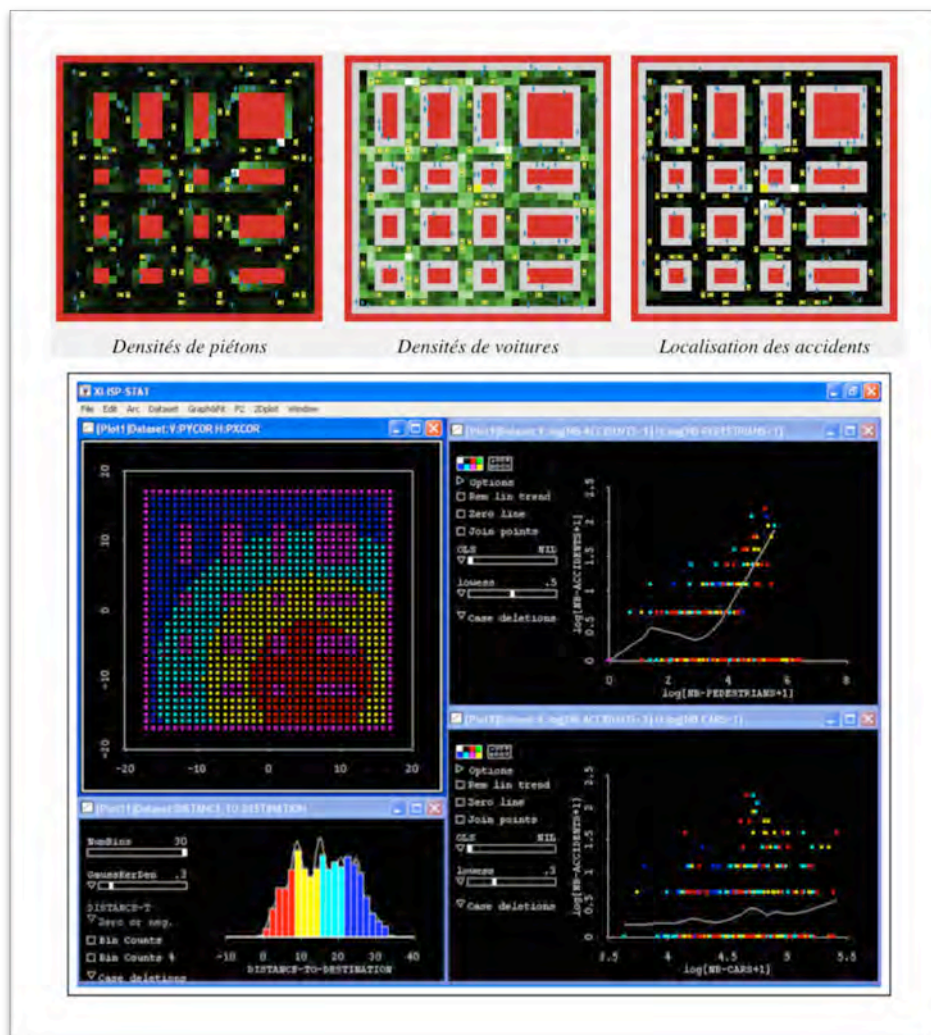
Densités de piétons

Densités de voitures

Localisation des accidents

XLISP-STAT

File Edit Arc Dataset GraphRit PC ZPlot Window

[Plot1]Dataset:V:PYCOR H:PXCOR

20
10
0
-10
-20
-20 -10 0 10 20

[Plot1]Dataset:DISTANCE-TO-DESTINATION

NumBins 30
GaussKerDen .3
DISTANCE-T
Zero or neg.
Bin Counts
Bin Counts %
Case deletions

-10 0 10 20 30 40
DISTANCE-TO-DESTINATION

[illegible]

Options
New lin trend
Zero line
Join points
OLS NIL
lowess .5
Case deletions

log[NB-ACCIDENTS+1]
0 0.5 1 1.5 2 2.5
0 2 4 6 8
log[NB-PEDESTRIANS+1]

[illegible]

Options
New lin trend
Zero line
Join points
OLS NIL
lowess .3
Case deletions

log[NB-ACCIDENTS+1]
0 0.5 1 1.5 2 2.5
3.5 4 4.5 5 5.5
log[NB-CARS+1]